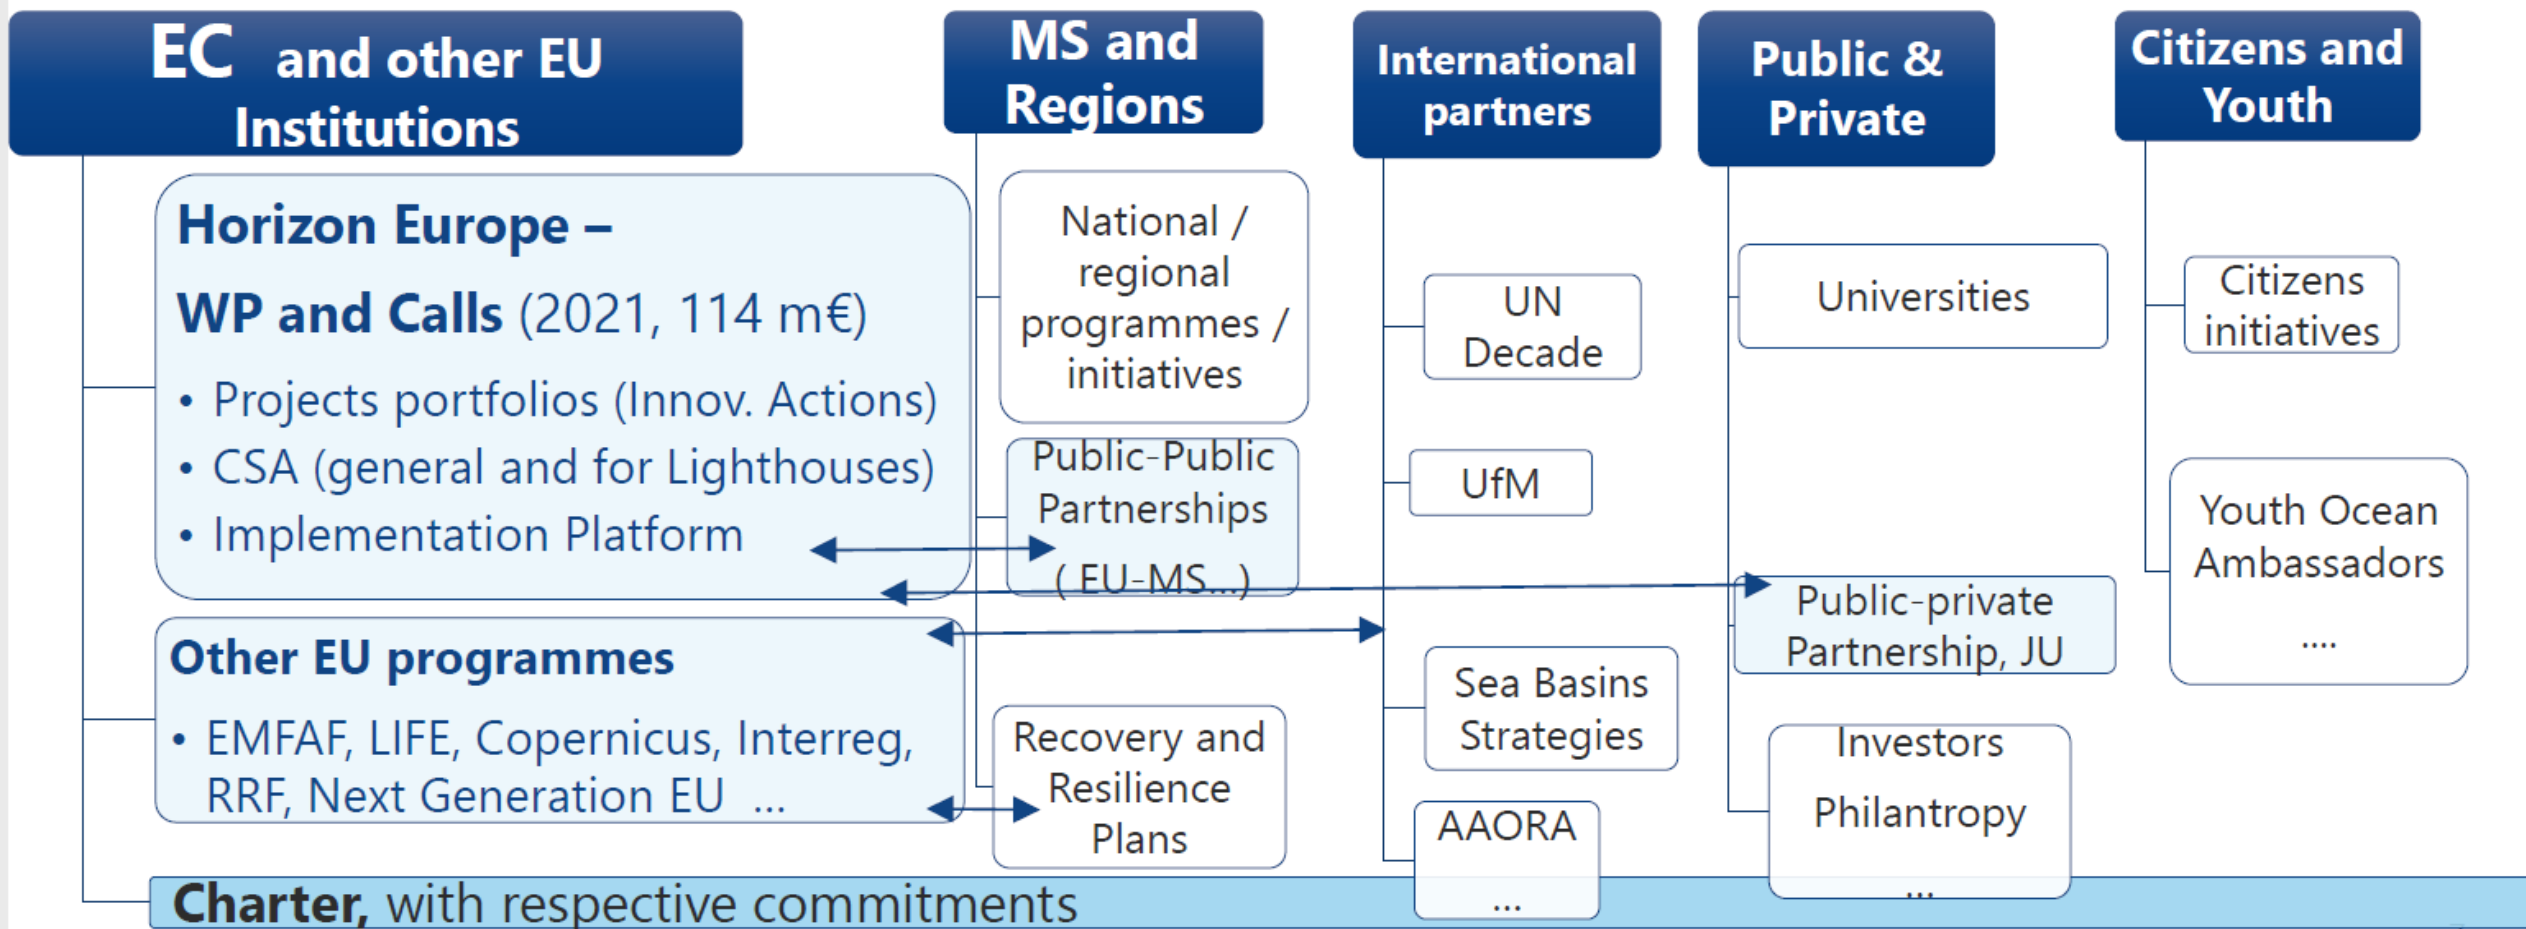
EC and other EU Institutions

MS and Regions

International partners

Public & Private

Citizens and Youth

Horizon Europe –
WP and Calls (2021, 114 m€)
• Projects portfolios (Innov. Actions)
• CSA (general and for Lighthouses)
• Implementation Platform

National / regional programmes / initiatives

UN Decade

Universities

Citizens initiatives

Public-Public Partnerships ( EU-MS...)

UfM

Youth Ocean Ambassadors
....

Public-private Partnership, JU

Other EU programmes
• EMFAF, LIFE, Copernicus, Interreg, RRF, Next Generation EU ...

Sea Basins Strategies

Recovery and Resilience Plans

Investors
Philantropy
...

AAORA
...

Charter, with respective commitments